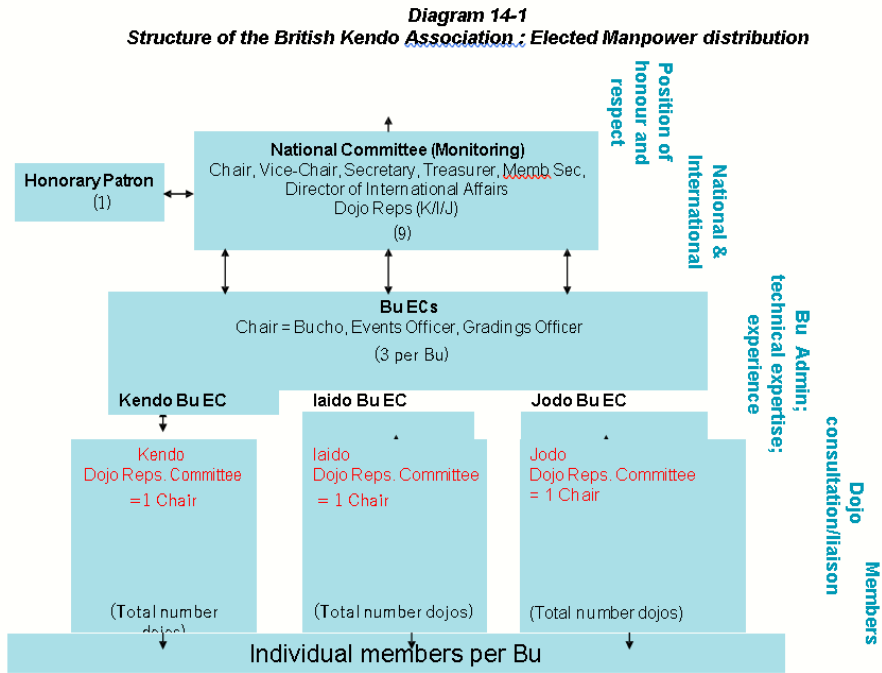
Diagram 14-1
Structure of the British Kendo Association : Elected Manpower distribution

Position of honour and respect

National & International

Bu Admin; technical expertise; experience

Dojo consultation/liaison

Members

Honorary Patron
(1)

National Committee (Monitoring)
Chair, Vice-Chair, Secretary, Treasurer, Memb Sec, Director of International Affairs
Dojo Reps (K/I/J)
(9)

Bu ECs
Chair = Bucho, Events Officer, Gradings Officer
(3 per Bu)

Kendo Bu EC

Iaido Bu EC

Jodo Bu EC

Kendo
Dojo Reps. Committee
=1 Chair

(Total number dojos)

Iaido
Dojo Reps. Committee
= 1 Chair

(Total number dojos)

Jodo
Dojo Reps. Committee
= 1 Chair

(Total number dojos)

Individual members per Bu